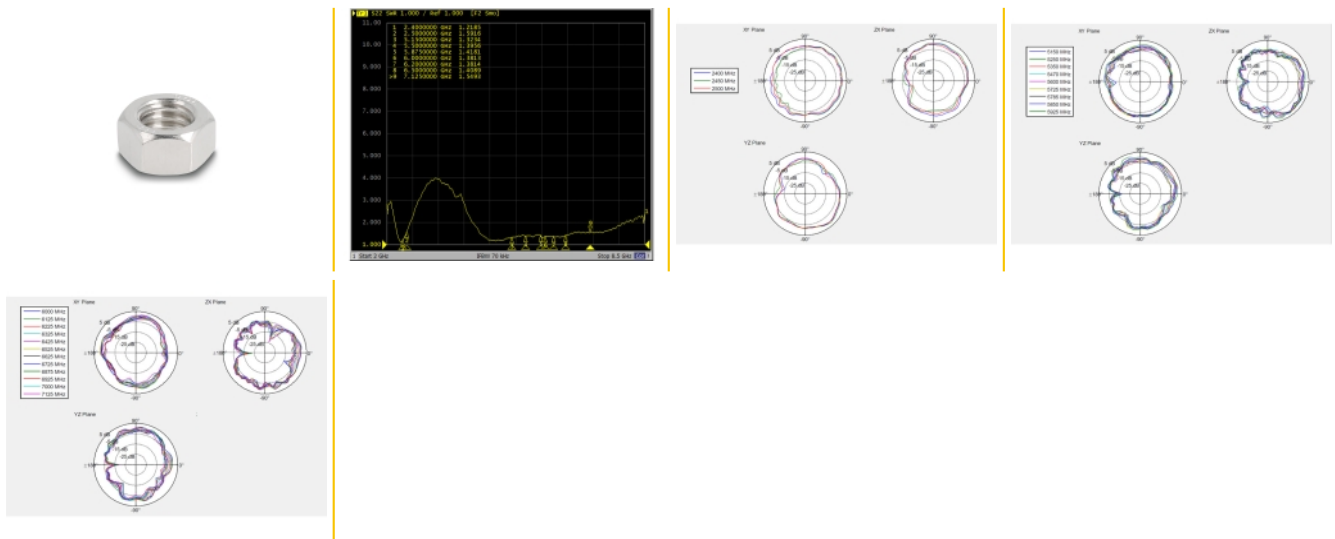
Tr1 S22 SWR 1.000 / Ref 1.000 [F2 Smo]

11.00
10.00
9.000
8.000
7.000
6.000
5.000
4.000
3.000
2.000
1.000

1 2.4000000 GHz 1.2185
2 2.5000000 GHz 1.5916
3 5.1500000 GHz 1.3234
4 5.5000000 GHz 1.3950
5 5.8750000 GHz 1.4191
6 6.0000000 GHz 1.3813
7 6.2000000 GHz 1.2814
8 6.5000000 GHz 1.4089
>9 7.1250000 GHz 1.5493

1 Start 2 GHz
IFBW 70 kHz
Stop 8.5 GHz

XY Plane
ZX Plane
YZ Plane
2400 MHz
2450 MHz
2500 MHz
90°
0°
180°
-90°
5 dB
-5
-15 dB
-25 dB

XY Plane
ZX Plane
YZ Plane
5150 MHz
5250 MHz
5350 MHz
5470 MHz
5600 MHz
5725 MHz
5785 MHz
5850 MHz
5925 MHz
90°
0°
180°
-90°
5 dB
-5
-15 dB
-25 dB

XY Plane
ZX Plane
YZ Plane
6000 MHz
6125 MHz
6225 MHz
6325 MHz
6425 MHz
6525 MHz
6625 MHz
6725 MHz
6875 MHz
6925 MHz
7000 MHz
7125 MHz
90°
0°
180°
-90°
5 dB
-5
-15 dB
-25 dB